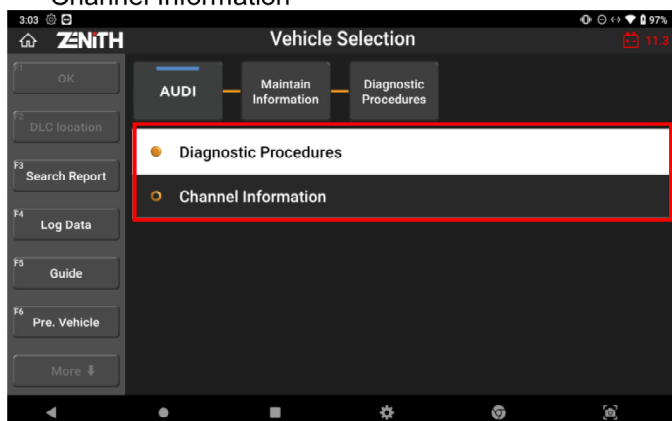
Channel Information

3:03

97%

ZENITH

Vehicle Selection

11.3

F1 OK

F2 DLC location

F3 Search Report

F4 Log Data

F5 Guide

F6 Pre. Vehicle

More

AUDI

Maintain Information

Diagnostic Procedures

Diagnostic Procedures

Channel Information